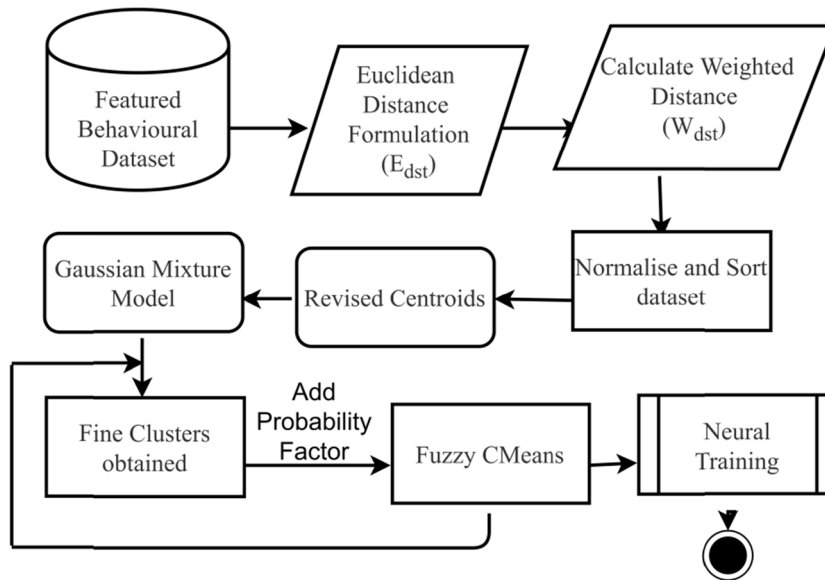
Featured Behavioural Dataset

Euclidean Distance Formulation ($E_{dst}$)

Calculate Weighted Distance ($W_{dst}$)

Normalise and Sort dataset

Revised Centroids

Gaussian Mixture Model

Fine Clusters obtained

Add Probability Factor

Fuzzy CMeans

Neural Training